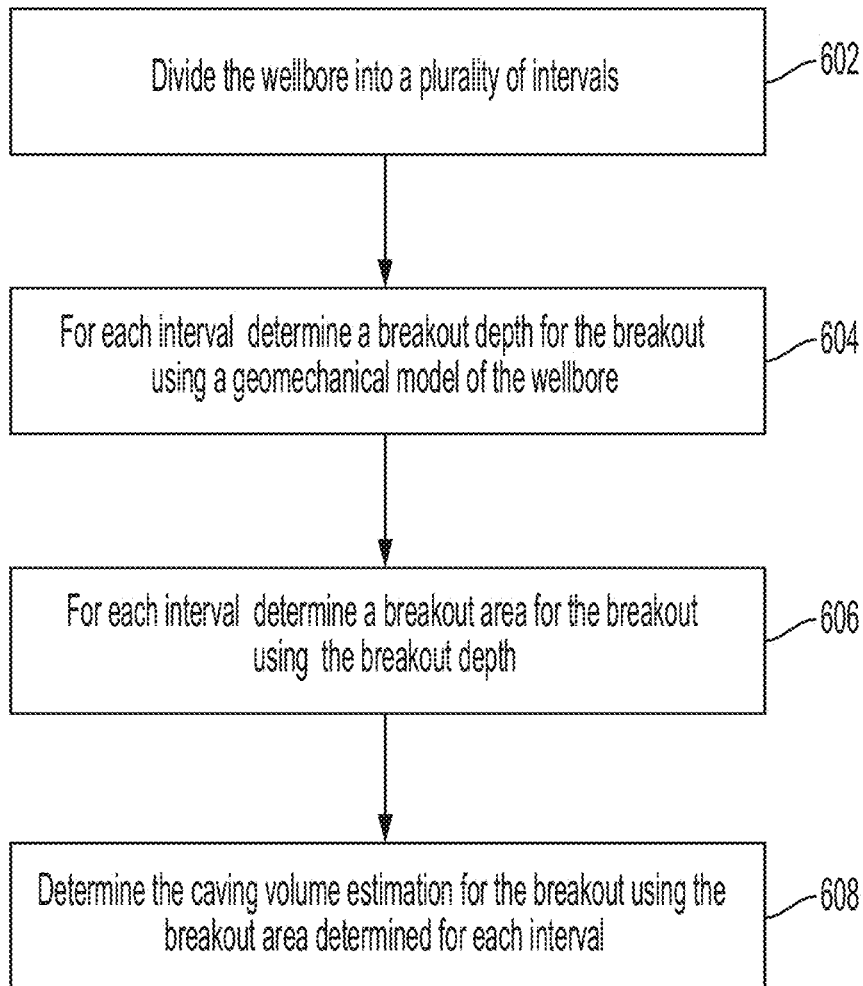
Divide the wellbore into a plurality of intervals

602

For each interval determine a breakout depth for the breakout using a geomechanical model of the wellbore

604

For each interval determine a breakout area for the breakout using the breakout depth

606

Determine the caving volume estimation for the breakout using the breakout area determined for each interval

608